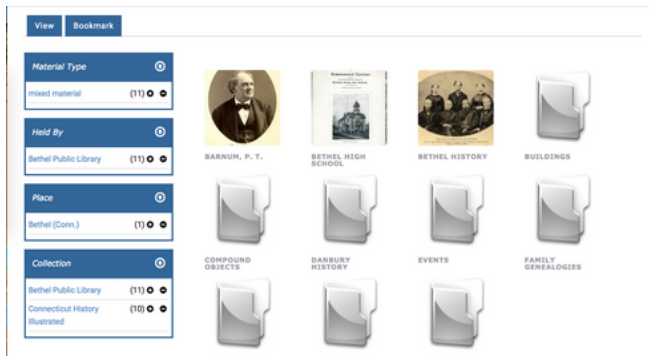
View Bookmark

Material Type
mixed material (11)

Held By
Bethel Public Library (11)

Place
Bethel (Conn.) (1)

Collection
Bethel Public Library (11)
Connecticut History Illustrated (10)

BARNUM, P. T.
BETHEL HIGH SCHOOL
BETHEL HISTORY
BUILDINGS
COMPOUND OBJECTS
DANBURY HISTORY
EVENTS
FAMILY GENEALOGIES